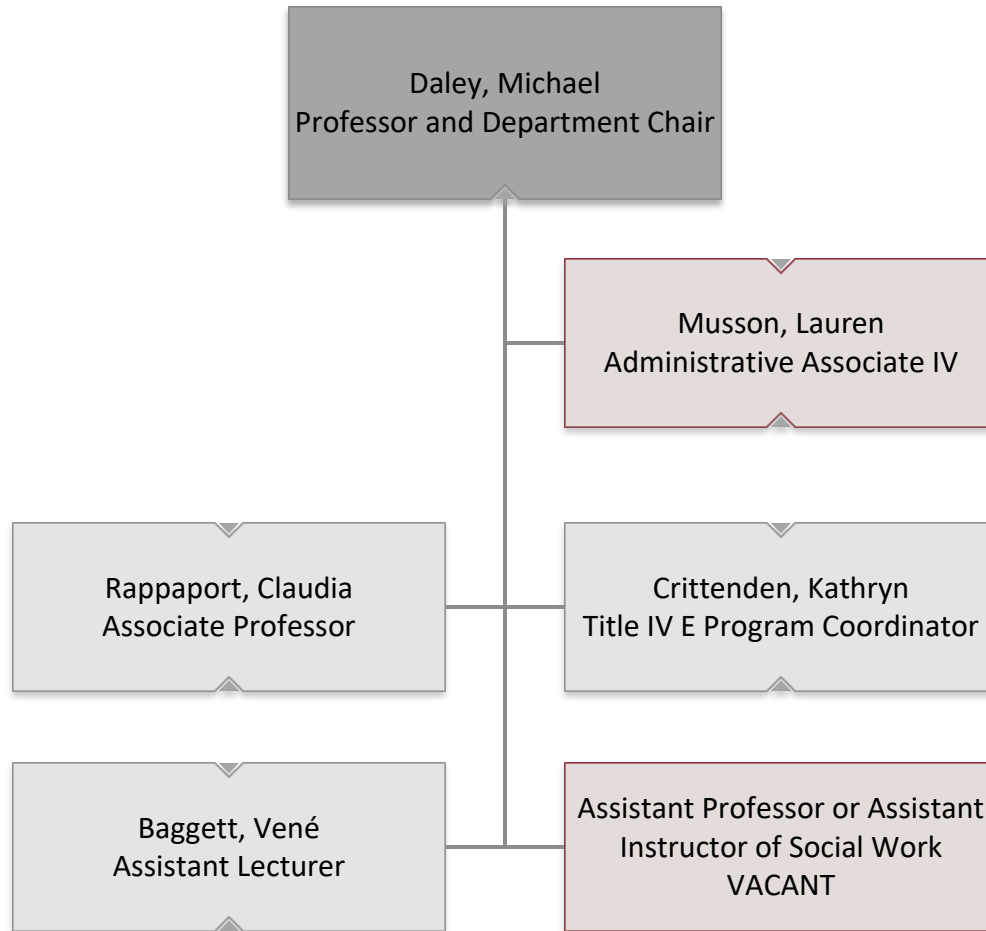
Daley, Michael
Professor and Department Chair

Musson, Lauren
Administrative Associate IV

Rappaport, Claudia
Associate Professor

Crittenden, Kathryn
Title IV E Program Coordinator

Baggett, Vené
Assistant Lecturer

Assistant Professor or Assistant Instructor of Social Work
VACANT